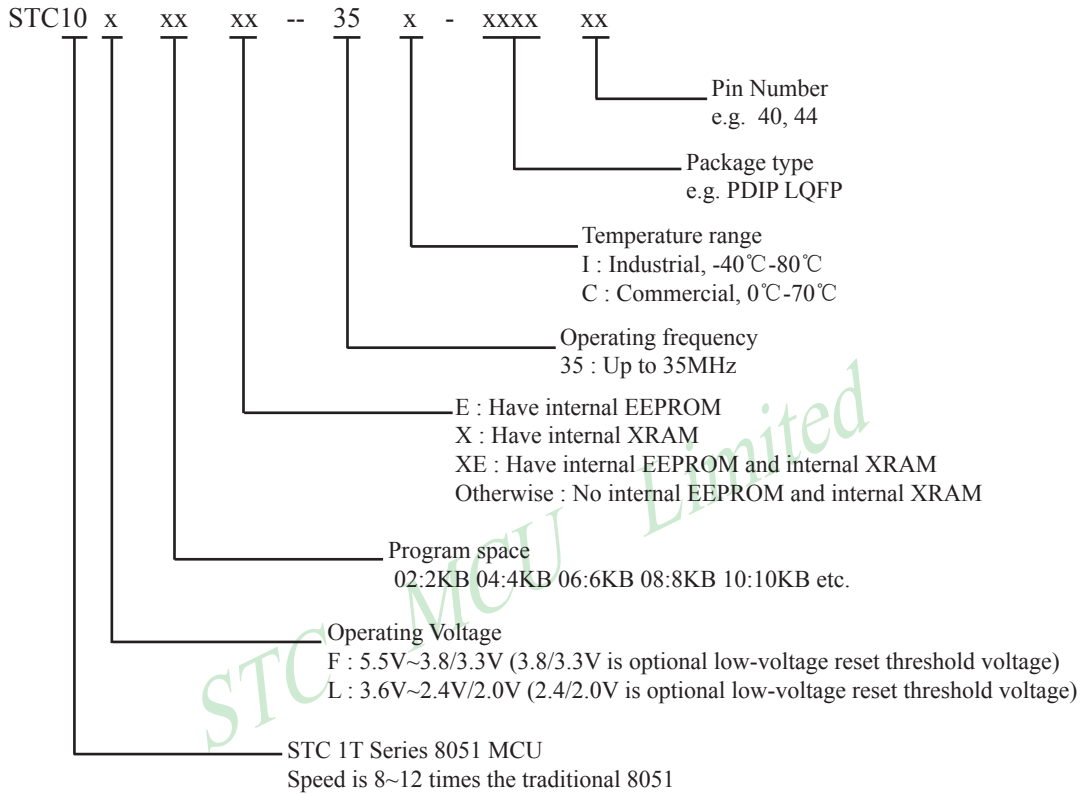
STC10 x xx xx -- 35 x - xxxx xx

Pin Number
e.g. 40, 44

Package type
e.g. PDIP LQFP

Temperature range
I : Industrial, -40℃-80℃
C : Commercial, 0℃-70℃

Operating frequency
35 : Up to 35MHz

E : Have internal EEPROM
X : Have internal XRAM
XE : Have internal EEPROM and internal XRAM
Otherwise : No internal EEPROM and internal XRAM

Program space
02:2KB 04:4KB 06:6KB 08:8KB 10:10KB etc.

Operating Voltage
F : 5.5V~3.8/3.3V (3.8/3.3V is optional low-voltage reset threshold voltage)
L : 3.6V~2.4V/2.0V (2.4/2.0V is optional low-voltage reset threshold voltage)

STC 1T Series 8051 MCU
Speed is 8~12 times the traditional 8051

STC MCU Limited